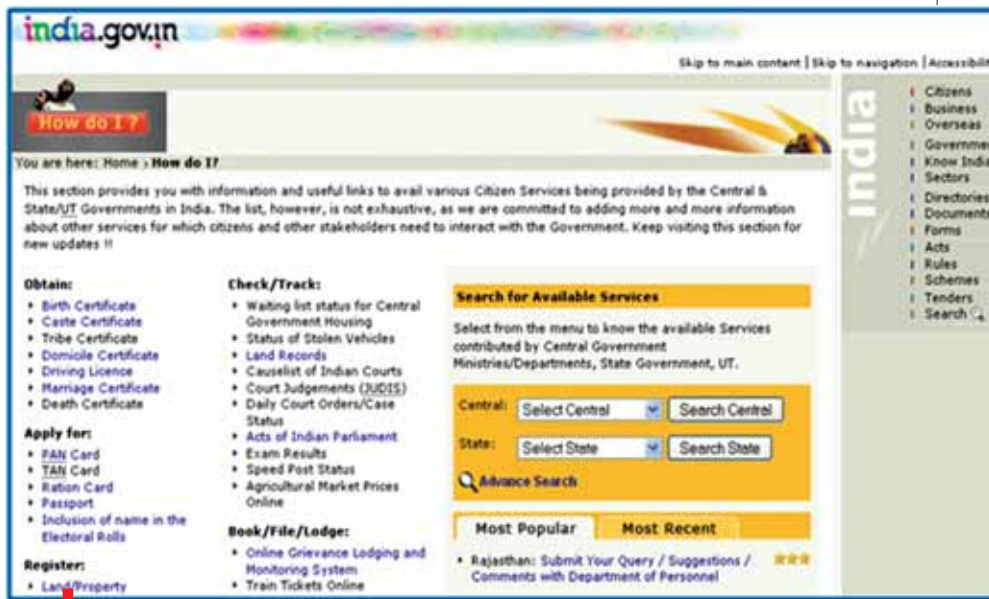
india.gov.in

Skip to main content | Skip to navigation | Accessibilit

How do I?

You are here: Home › How do I?

This section provides you with information and useful links to avail various Citizen Services being provided by the Central & State/UT Governments in India. The list, however, is not exhaustive, as we are committed to adding more and more information about other services for which citizens and other stakeholders need to interact with the Government. Keep visiting this section for new updates !!

Obtain:
• Birth Certificate
• Caste Certificate
• Tribe Certificate
• Domicile Certificate
• Driving Licence
• Marriage Certificate
• Death Certificate

Apply for:
• PAN Card
• TAN Card
• Ration Card
• Passport
• Inclusion of name in the Electoral Rolls

Register:
• Land/Property

Check/Track:
• Waiting list status for Central Government Housing
• Status of Stolen Vehicles
• Land Records
• Causelist of Indian Courts
• Court Judgements (JUDIS)
• Daily Court Orders/Case Status
• Acts of Indian Parliament
• Exam Results
• Speed Post Status
• Agricultural Market Prices Online

Book/File/Lodge:
• Online Grievance Lodging and Monitoring System
• Train Tickets Online

Search for Available Services

Select from the menu to know the available Services contributed by Central Government Ministries/Departments, State Government, UT.

Central: Select Central | Search Central

State: Select State | Search State

Advance Search

Most Popular | Most Recent

• Rajasthan: Submit Your Query / Suggestions / Comments with Department of Personnel

India

Citizens
Business
Overseas
Governme
Know India
Sectors
Directories
Documents
Forms
Acts
Rules
Schemes
Tenders
Search